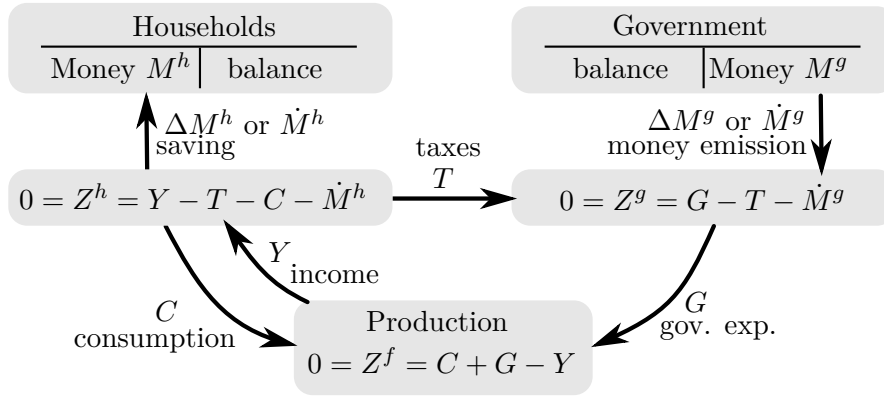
Households

| Money $M^h$ | balance |
|---|---|

Government

| balance | Money $M^g$ |
|---|---|

$\Delta M^h$ or $\dot{M}^h$
saving

$\Delta M^g$ or $\dot{M}^g$
money emission

taxes
$T$

$0 = Z^h = Y - T - C - \dot{M}^h$

$0 = Z^g = G - T - \dot{M}^g$

$Y$
income

$C$
consumption

$G$
gov. exp.

Production
$0 = Z^f = C + G - Y$